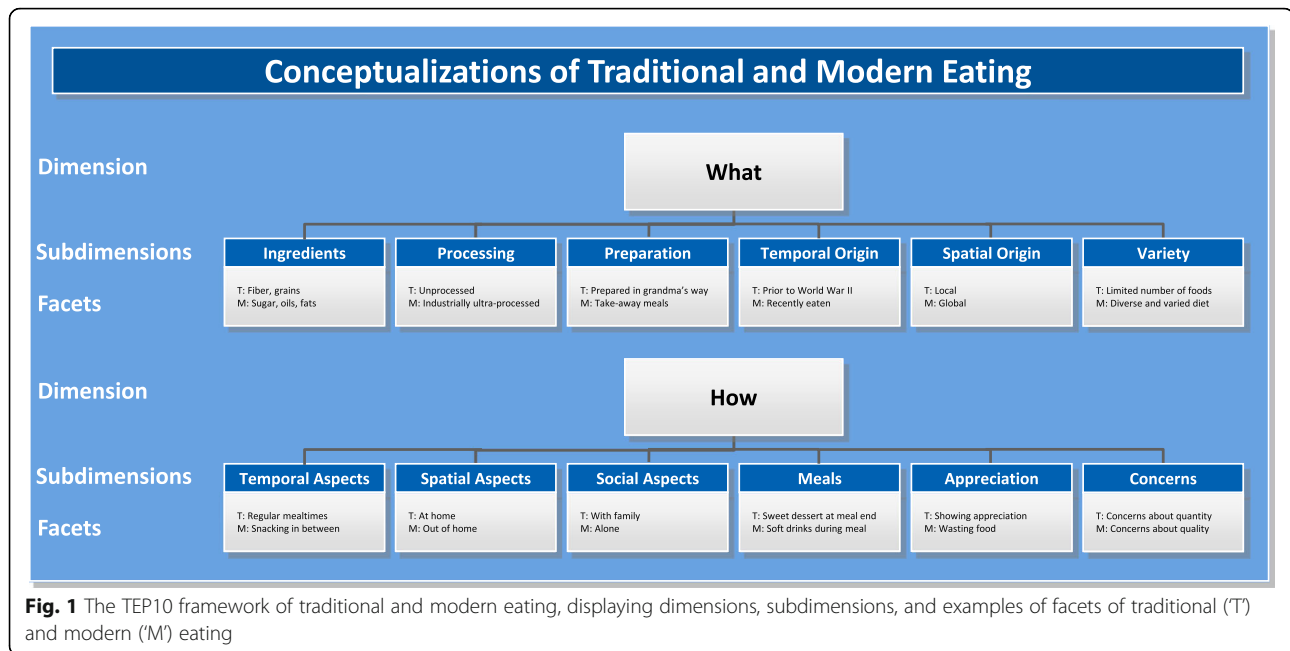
Conceptualizations of Traditional and Modern Eating

Dimension

What

Subdimensions

Facets

Ingredients
T: Fiber, grains
M: Sugar, oils, fats

Processing
T: Unprocessed
M: Industrially ultra-processed

Preparation
T: Prepared in grandma's way
M: Take-away meals

Temporal Origin
T: Prior to World War II
M: Recently eaten

Spatial Origin
T: Local
M: Global

Variety
T: Limited number of foods
M: Diverse and varied diet

Dimension

How

Subdimensions

Facets

Temporal Aspects
T: Regular mealtimes
M: Snacking in between

Spatial Aspects
T: At home
M: Out of home

Social Aspects
T: With family
M: Alone

Meals
T: Sweet dessert at meal end
M: Soft drinks during meal

Appreciation
T: Showing appreciation
M: Wasting food

Concerns
T: Concerns about quantity
M: Concerns about quality

Fig. 1 The TEP10 framework of traditional and modern eating, displaying dimensions, subdimensions, and examples of facets of traditional ('T') and modern ('M') eating